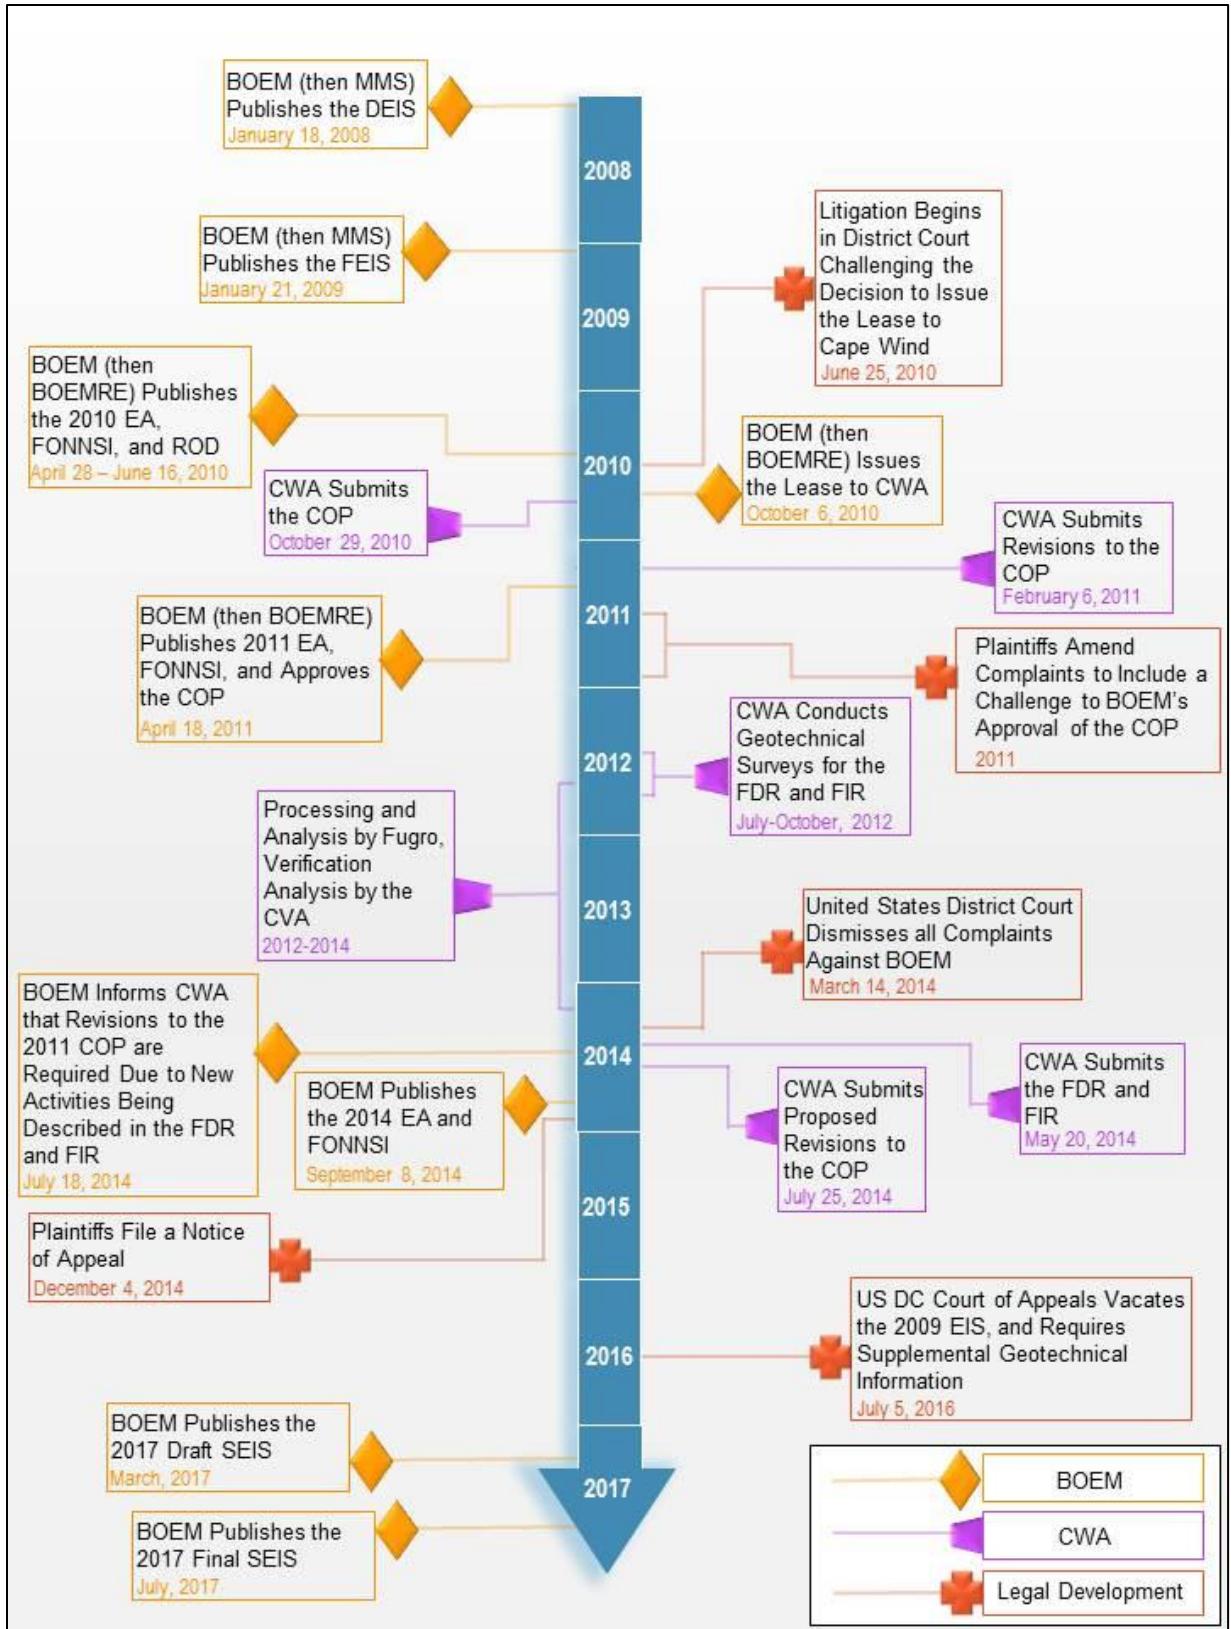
BOEM (then MMS) Publishes the DEIS
January 18, 2008

2008

Litigation Begins in District Court Challenging the Decision to Issue the Lease to Cape Wind
June 25, 2010

BOEM (then MMS) Publishes the FEIS
January 21, 2009

2009

BOEM (then BOEMRE) Publishes the 2010 EA, FONNSI, and ROD
April 28 – June 16, 2010

2010

BOEM (then BOEMRE) Issues the Lease to CWA
October 6, 2010

CWA Submits the COP
October 29, 2010

CWA Submits Revisions to the COP
February 6, 2011

2011

BOEM (then BOEMRE) Publishes 2011 EA, FONNSI, and Approves the COP
April 18, 2011

Plaintiffs Amend Complaints to Include a Challenge to BOEM's Approval of the COP
2011

CWA Conducts Geotechnical Surveys for the FDR and FIR
July-October, 2012

2012

Processing and Analysis by Fugro, Verification Analysis by the CVA
2012-2014

2013

United States District Court Dismisses all Complaints Against BOEM
March 14, 2014

BOEM Informs CWA that Revisions to the 2011 COP are Required Due to New Activities Being Described in the FDR and FIR
July 18, 2014

2014

CWA Submits the FDR and FIR
May 20, 2014

BOEM Publishes the 2014 EA and FONNSI
September 8, 2014

CWA Submits Proposed Revisions to the COP
July 25, 2014

2015

Plaintiffs File a Notice of Appeal
December 4, 2014

US DC Court of Appeals Vacates the 2009 EIS, and Requires Supplemental Geotechnical Information
July 5, 2016

2016

BOEM Publishes the 2017 Draft SEIS
March, 2017

2017

BOEM Publishes the 2017 Final SEIS
July, 2017

BOEM
CWA
Legal Development